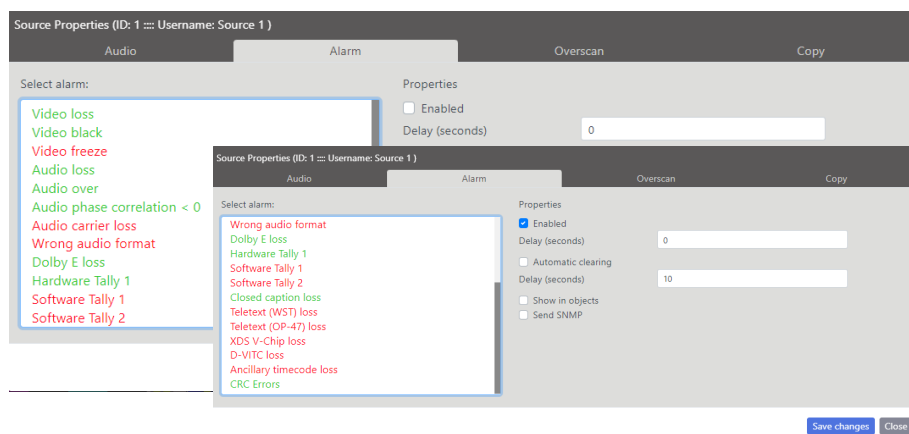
Source Properties (ID: 1 :::: Username: Source 1 )

Audio | Alarm | Overscan | Copy

Select alarm:

Video loss
Video black
Video freeze
Audio loss
Audio over
Audio phase correlation < 0
Audio carrier loss
Wrong audio format
Dolby E loss
Hardware Tally 1
Software Tally 1
Software Tally 2

Properties

Enabled

Delay (seconds) 0

Source Properties (ID: 1 :::: Username: Source 1 )

Audio | Alarm | Overscan | Copy

Select alarm:

Wrong audio format
Dolby E loss
Hardware Tally 1
Software Tally 1
Software Tally 2
Closed caption loss
Teletext (WST) loss
Teletext (OP-47) loss
XDS V-Chip loss
D-VITC loss
Ancillary timecode loss
CRC Errors

Properties

Enabled

Delay (seconds) 0

Automatic clearing

Delay (seconds) 10

Show in objects

Send SNMP

Save changes

Close